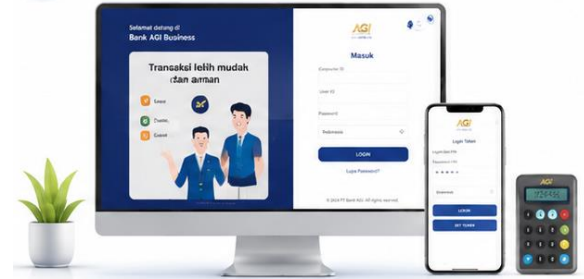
Selamat datang di
Bank AGI Business

Transaksi lebih mudah dan aman

Login
Transfer
Cek

AGI

Masuk

Corporate ID
User ID
Password
Indonesia
LOGIN
Lupa Password?

© 2024 PT Bank AGI. All rights reserved.

AGI

Login Token
Corporate ID
Password
Indonesia
LOGIN
SET TOKEN

123456